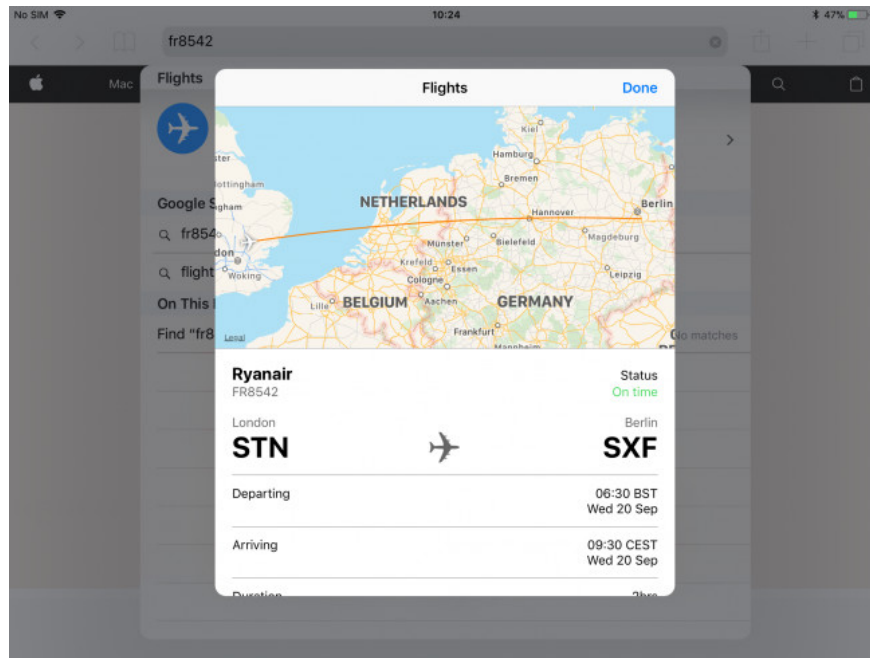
No SIM
10:24
47%

fr8542

Mac

Flights

Google S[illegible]
fr854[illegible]
flight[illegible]
On This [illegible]
Find "fr8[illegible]
No matches

Flights
Done

Kiel
Hamburg
Bremen
Nottingham
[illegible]gham
NETHERLANDS
Hannover
Berlin
Münster
Bielefeld
Magdeburg
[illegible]don
Woking
Krefeld
Essen
Cologne
Leipzig
Lille
BELGIUM
Aachen
GERMANY
Frankfurt
Legal
Mannheim

Ryanair
FR8542
Status
On time

London
STN
Berlin
SXF

Departing
06:30 BST
Wed 20 Sep

Arriving
09:30 CEST
Wed 20 Sep

Duration
2hrs